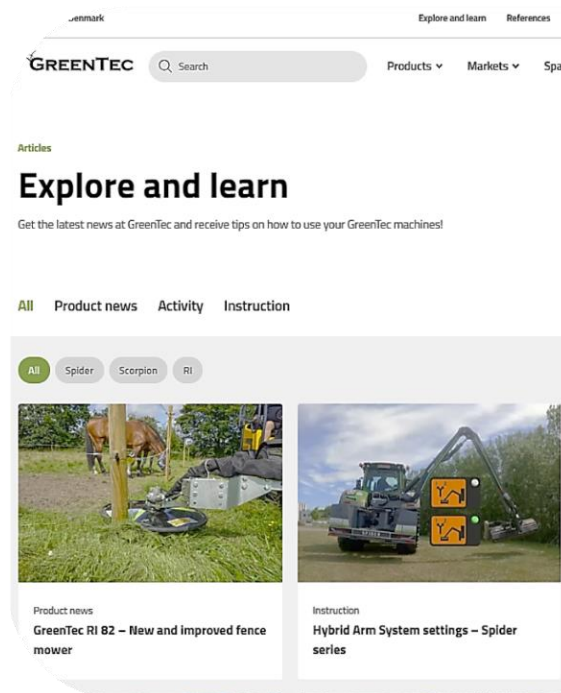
enmark

Explore and learn References

GREENTEC

Search

Products Markets Spa

Articles

Explore and learn

Get the latest news at GreenTec and receive tips on how to use your GreenTec machines!

All Product news Activity Instruction

All Spider Scorpion RI

Product news

GreenTec RI 82 – New and improved fence mower

Instruction

Hybrid Arm System settings – Spider series